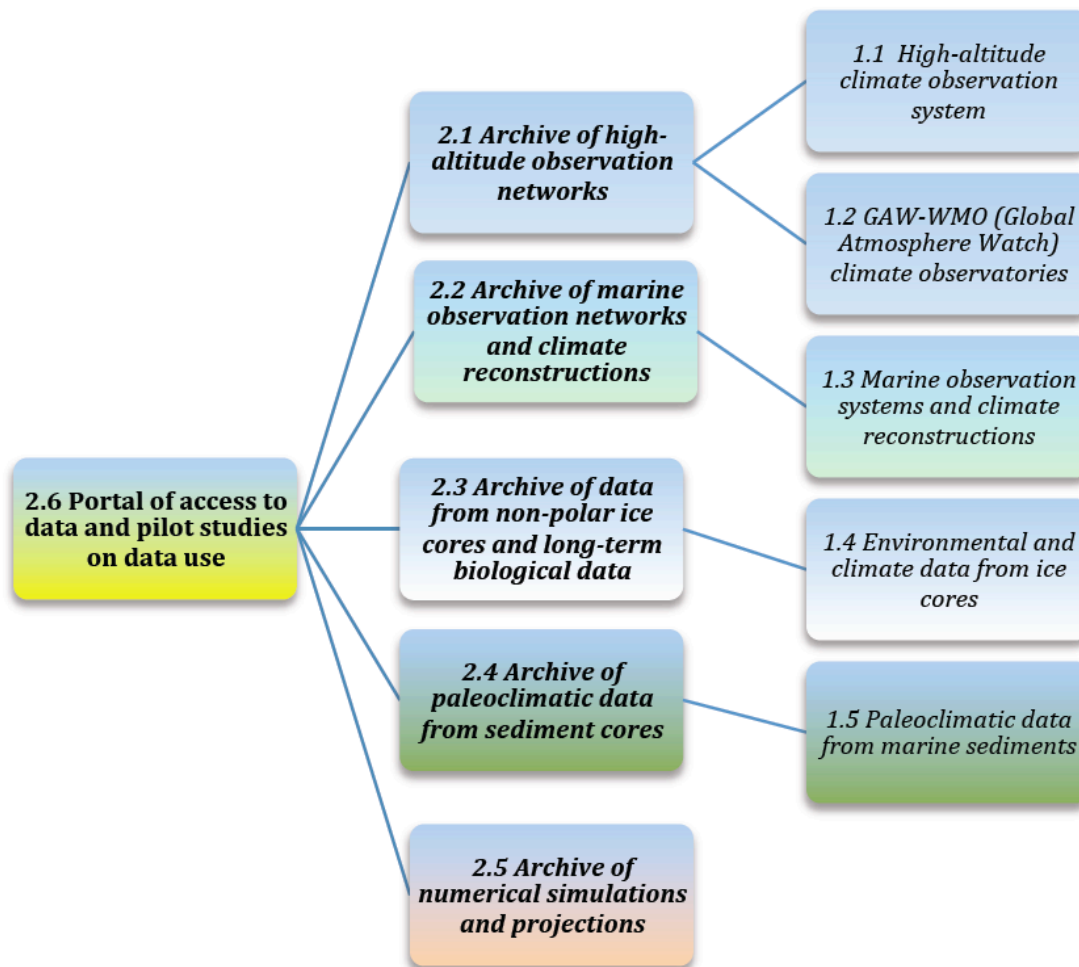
2.6 Portal of access to data and pilot studies on data use

2.1 Archive of high-altitude observation networks

2.2 Archive of marine observation networks and climate reconstructions

2.3 Archive of data from non-polar ice cores and long-term biological data

2.4 Archive of paleoclimatic data from sediment cores

2.5 Archive of numerical simulations and projections

1.1 High-altitude climate observation system

1.2 GAW-WMO (Global Atmosphere Watch) climate observatories

1.3 Marine observation systems and climate reconstructions

1.4 Environmental and climate data from ice cores

1.5 Paleoclimatic data from marine sediments